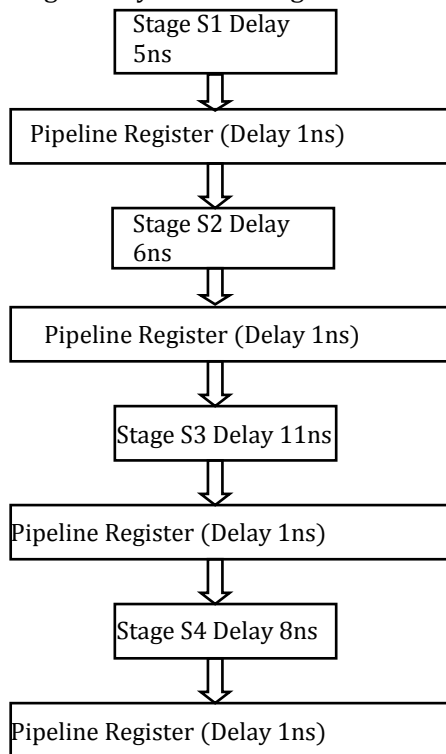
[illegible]

Stage S1 Delay 5ns

Pipeline Register (Delay 1ns)

Stage S2 Delay 6ns

Pipeline Register (Delay 1ns)

Stage S3 Delay 11ns

Pipeline Register (Delay 1ns)

Stage S4 Delay 8ns

Pipeline Register (Delay 1ns)